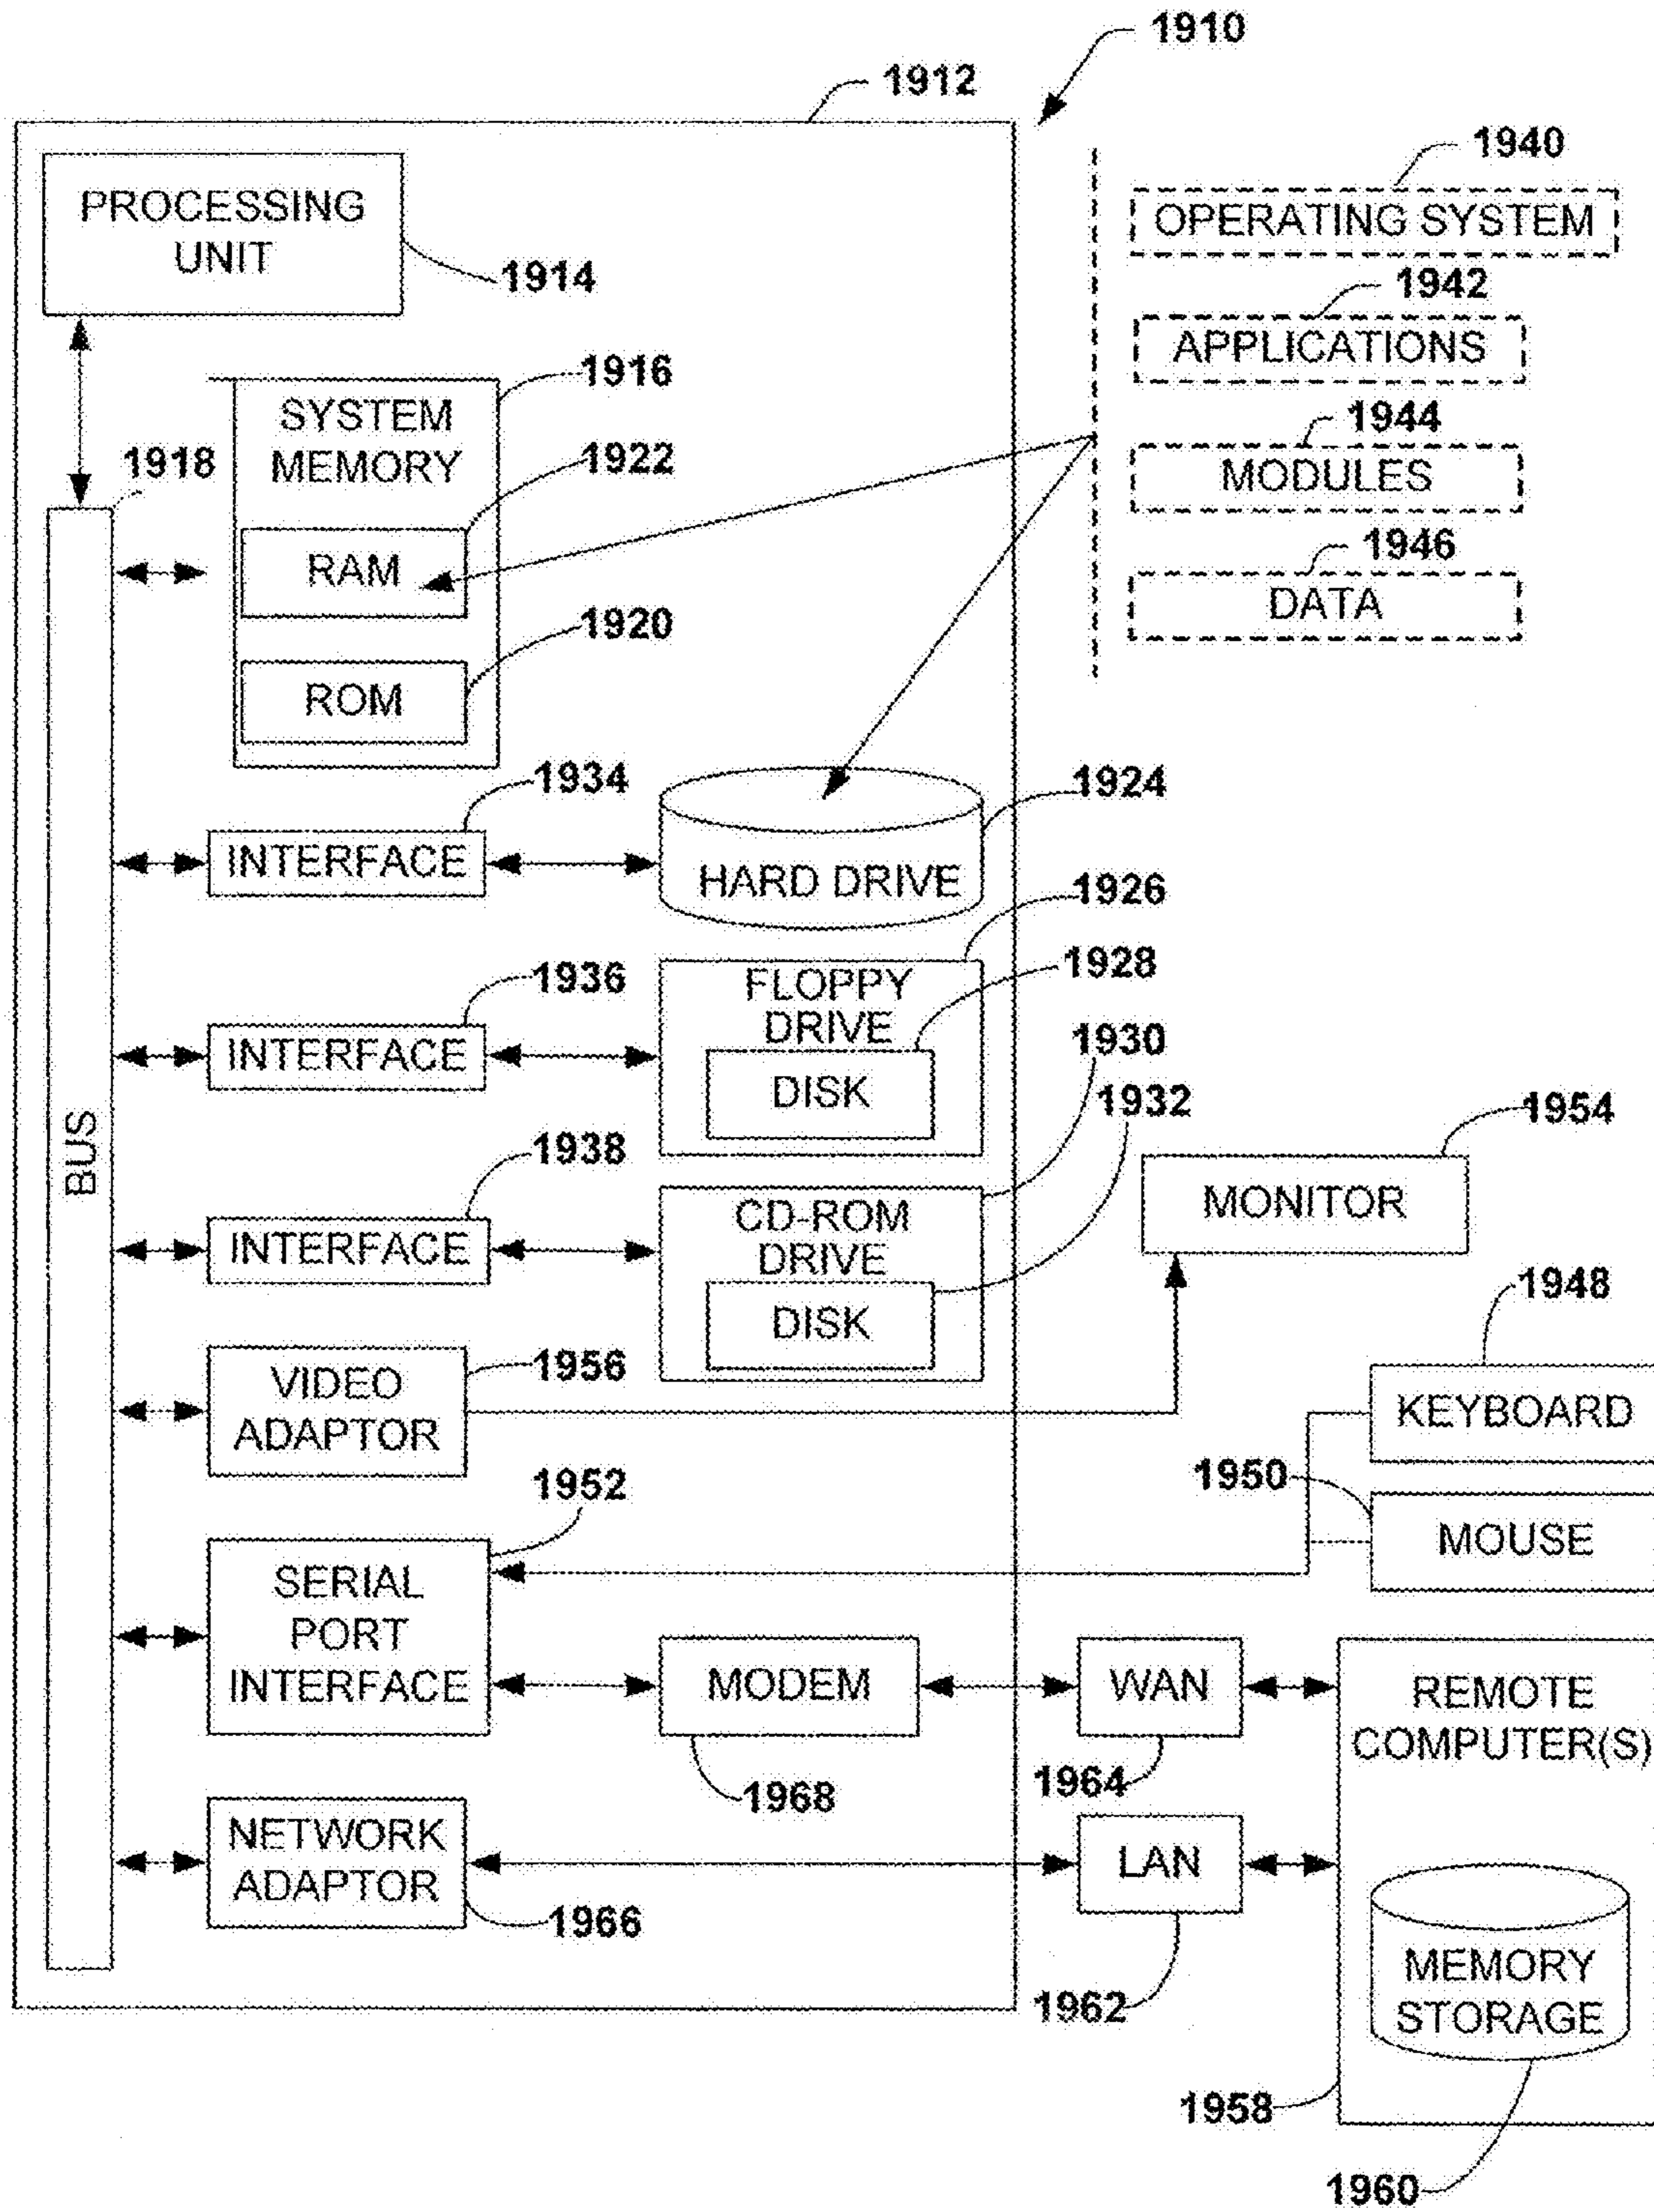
1910

1912

PROCESSING UNIT

1914

1940

OPERATING SYSTEM

1942

APPLICATIONS

1944

MODULES

1946

DATA

SYSTEM MEMORY

1916

1918

1922

RAM

1920

ROM

BUS

1934

INTERFACE

HARD DRIVE

1924

1926

1936

INTERFACE

FLOPPY DRIVE

1928

DISK

1930

1932

1938

INTERFACE

CD-ROM DRIVE

DISK

1954

MONITOR

VIDEO ADAPTOR

1956

1948

KEYBOARD

1950

MOUSE

1952

SERIAL PORT INTERFACE

MODEM

WAN

REMOTE COMPUTER(S)

1968

1964

NETWORK ADAPTOR

1966

LAN

MEMORY STORAGE

1962

1958

1960